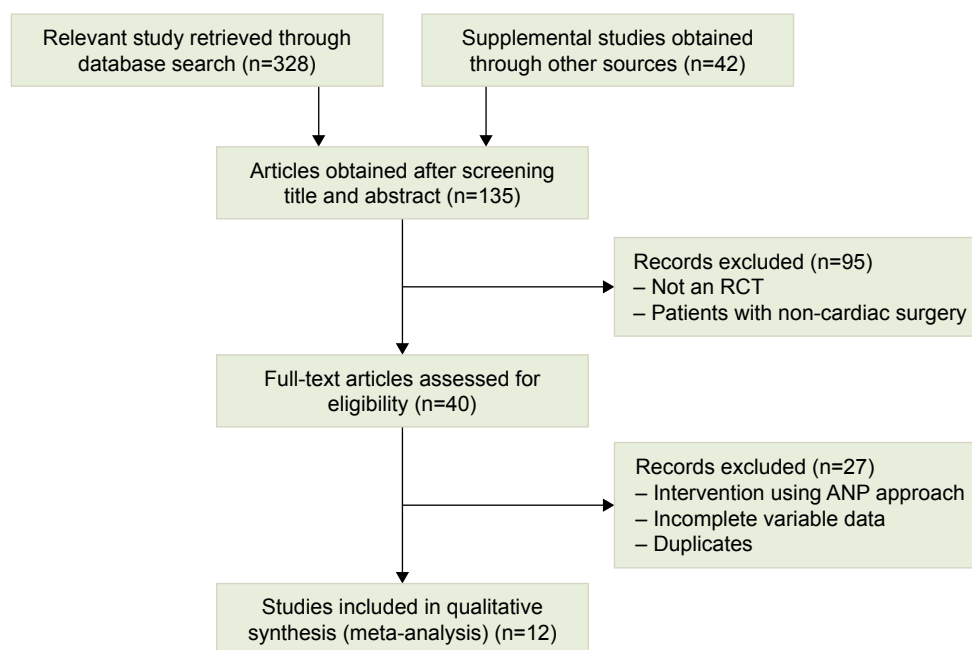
Relevant study retrieved through database search (n=328)

Supplemental studies obtained through other sources (n=42)

Articles obtained after screening title and abstract (n=135)

Records excluded (n=95)
– Not an RCT
– Patients with non-cardiac surgery

Full-text articles assessed for eligibility (n=40)

Records excluded (n=27)
– Intervention using ANP approach
– Incomplete variable data
– Duplicates

Studies included in qualitative synthesis (meta-analysis) (n=12)